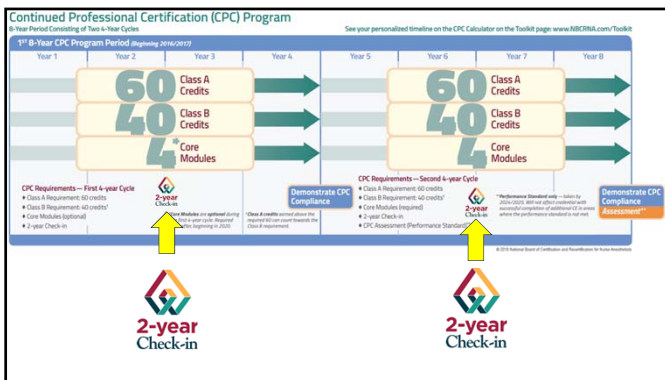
Continued Professional Certification (CPC) Program

8-Year Period Consisting of Two 4-Year Cycles

See your personalized timeline on the CPC Calculator on the Toolkit page: www.NBCRNA.com/Toolkit

1st 8-Year CPC Program Period (Beginning 2016/2017)

Year 1 | Year 2 | Year 3 | Year 4 | Year 5 | Year 6 | Year 7 | Year 8

60 Class A Credits

40 Class B Credits

4* Core Modules

60 Class A Credits

40 Class B Credits

4 Core Modules

CPC Requirements — First 4-year Cycle
• Class A Requirement: 60 credits
• Class B Requirement: 40 credits†
• Core Modules (optional)
• 2-year Check-in

2-year Check-in

*Core Modules are optional during first 4-year cycle. Required after, beginning in 2020.

†Class A credits earned above the required 60 can count towards the Class B requirement.

Demonstrate CPC Compliance

CPC Requirements — Second 4-year Cycle
• Class A Requirement: 60 credits
• Class B Requirement: 40 credits†
• Core Modules (required)
• 2-year Check-in
• CPC Assessment (Performance Standard)

2-year Check-in

**Performance Standard only — taken by 2024/2025. Will not affect credential with successful completion of additional CE in areas where the performance standard is not met.

Demonstrate CPC Compliance Assessment**

© 2019 National Board of Certification and Recertification for Nurse Anesthetists

2-year Check-in

2-year Check-in